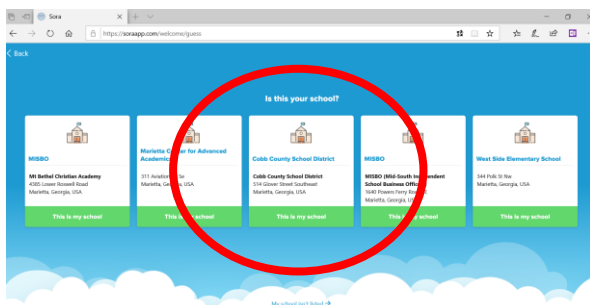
Sora

https://soraapp.com/welcome/guess

< Back

Is this your school?

MISBO

Mt Bethel Christian Academy
4385 Lower Roswell Road
Marietta, Georgia, USA

This is my school

Marietta C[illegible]er for Advanced Academic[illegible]

311 Aviation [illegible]
Marietta, Ge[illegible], USA

This is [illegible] school

Cobb County School District

Cobb County School District
514 Glover Street Southeast
Marietta, Georgia, USA

This is my school

MISBO

MISBO (Mid-South In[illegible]endent School Business Offic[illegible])
1640 Powers Ferry Ro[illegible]
Marietta, Georgia, USA

This is my school

West Side Elementary School

344 Polk St Nw
Marietta, Georgia, USA

This is my school

My school isn't listed →